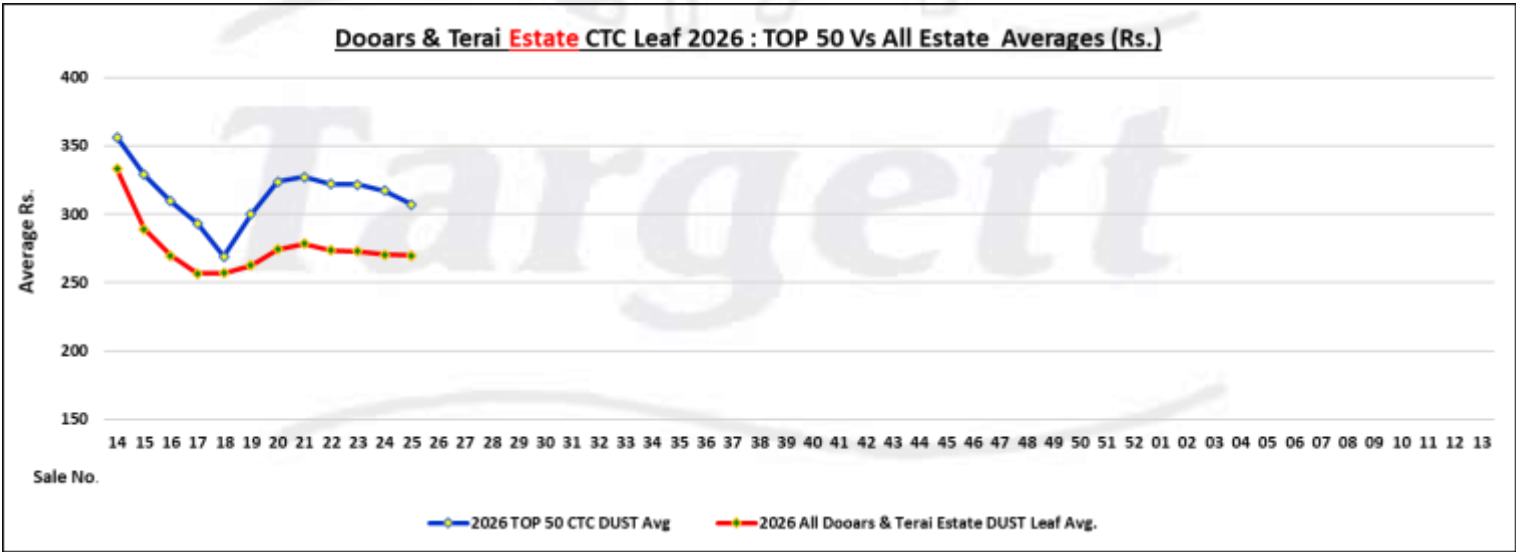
Dooars & Terai Estate CTC Leaf 2026 : TOP 50 Vs All Estate Averages (Rs.)

Targett

Average Rs.

400
350
300
250
200
150

14 15 16 17 18 19 20 21 22 23 24 25 26 27 28 29 30 31 32 33 34 35 36 37 38 39 40 41 42 43 44 45 46 47 48 49 50 51 52 01 02 03 04 05 06 07 08 09 10 11 12 13

Sale No.

2026 TOP 50 CTC DUST Avg
2026 All Dooars & Terai Estate DUST Leaf Avg.